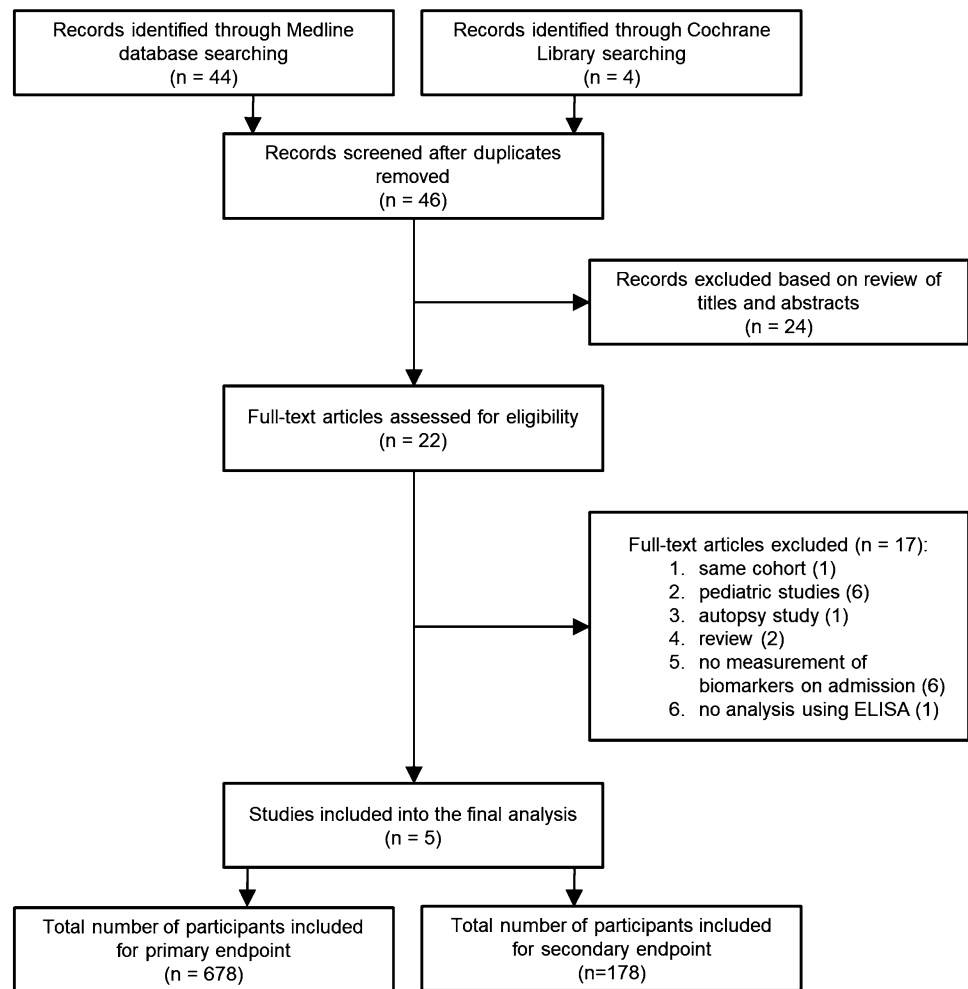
Records identified through Medline database searching
(n = 44)

Records identified through Cochrane Library searching
(n = 4)

Records screened after duplicates removed
(n = 46)

Records excluded based on review of titles and abstracts
(n = 24)

Full-text articles assessed for eligibility
(n = 22)

Full-text articles excluded (n = 17):
1. same cohort (1)
2. pediatric studies (6)
3. autopsy study (1)
4. review (2)
5. no measurement of biomarkers on admission (6)
6. no analysis using ELISA (1)

Studies included into the final analysis
(n = 5)

Total number of participants included for primary endpoint
(n = 678)

Total number of participants included for secondary endpoint
(n=178)